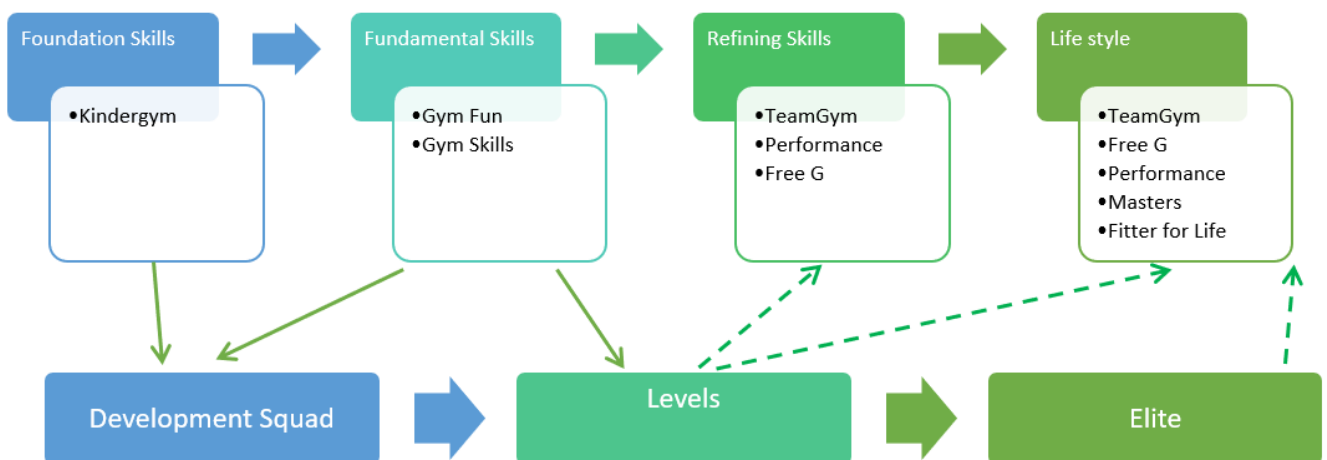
Foundation Skills

•Kindergym

Fundamental Skills

•Gym Fun
•Gym Skills

Refining Skills

•TeamGym
•Performance
•Free G

Life style

•TeamGym
•Free G
•Performance
•Masters
•Fitter for Life

Development Squad

Levels

Elite